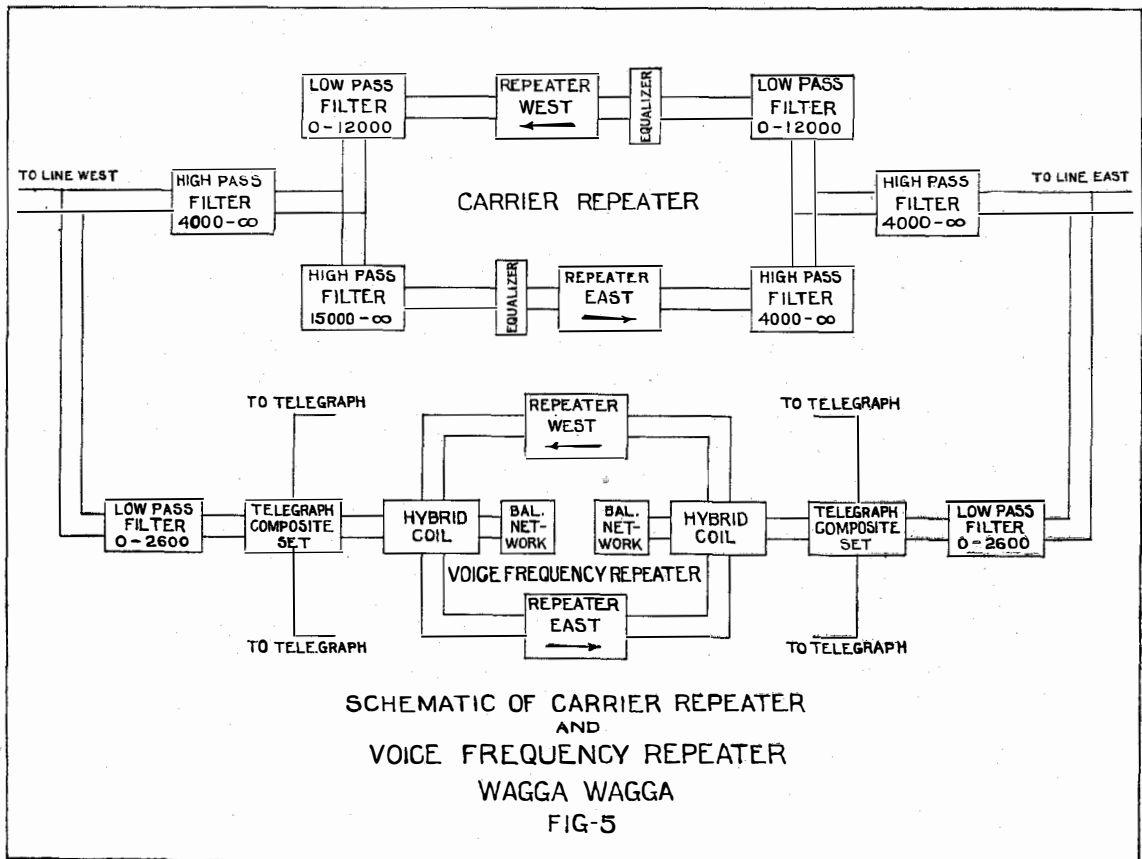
LOW PASS FILTER 0-12000

REPEATER WEST

EQUALIZER

LOW PASS FILTER 0-12000

TO LINE WEST

HIGH PASS FILTER 4000-$\infty$

CARRIER REPEATER

HIGH PASS FILTER 4000-$\infty$

TO LINE EAST

HIGH PASS FILTER 15000-$\infty$

EQUALIZER

REPEATER EAST

HIGH PASS FILTER 4000-$\infty$

TO TELEGRAPH

REPEATER WEST

TO TELEGRAPH

LOW PASS FILTER 0-2600

TELEGRAPH COMPOSITE SET

HYBRID COIL

BAL. NET-WORK

BAL. NET-WORK

HYBRID COIL

TELEGRAPH COMPOSITE SET

LOW PASS FILTER 0-2600

VOICE FREQUENCY REPEATER

REPEATER EAST

TO TELEGRAPH

TO TELEGRAPH

SCHEMATIC OF CARRIER REPEATER
AND
VOICE FREQUENCY REPEATER
WAGGA WAGGA
FIG-5